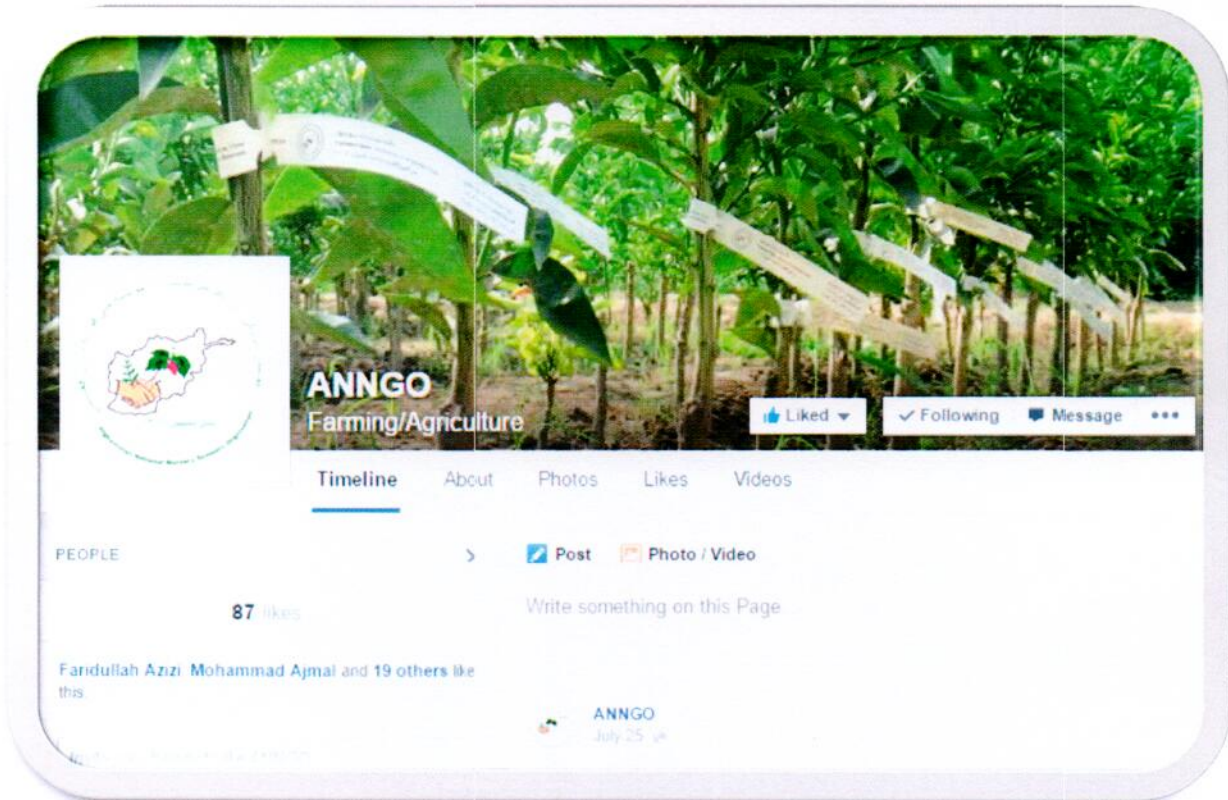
ANNGO
Farming/Agriculture

Liked
Following
Message
•••

Timeline
About
Photos
Likes
Videos

PEOPLE
>

87 likes

Faridullah Azizi, Mohammad Ajmal and 19 others like this

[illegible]

Post
Photo / Video

Write something on this Page...

ANNGO
July 25